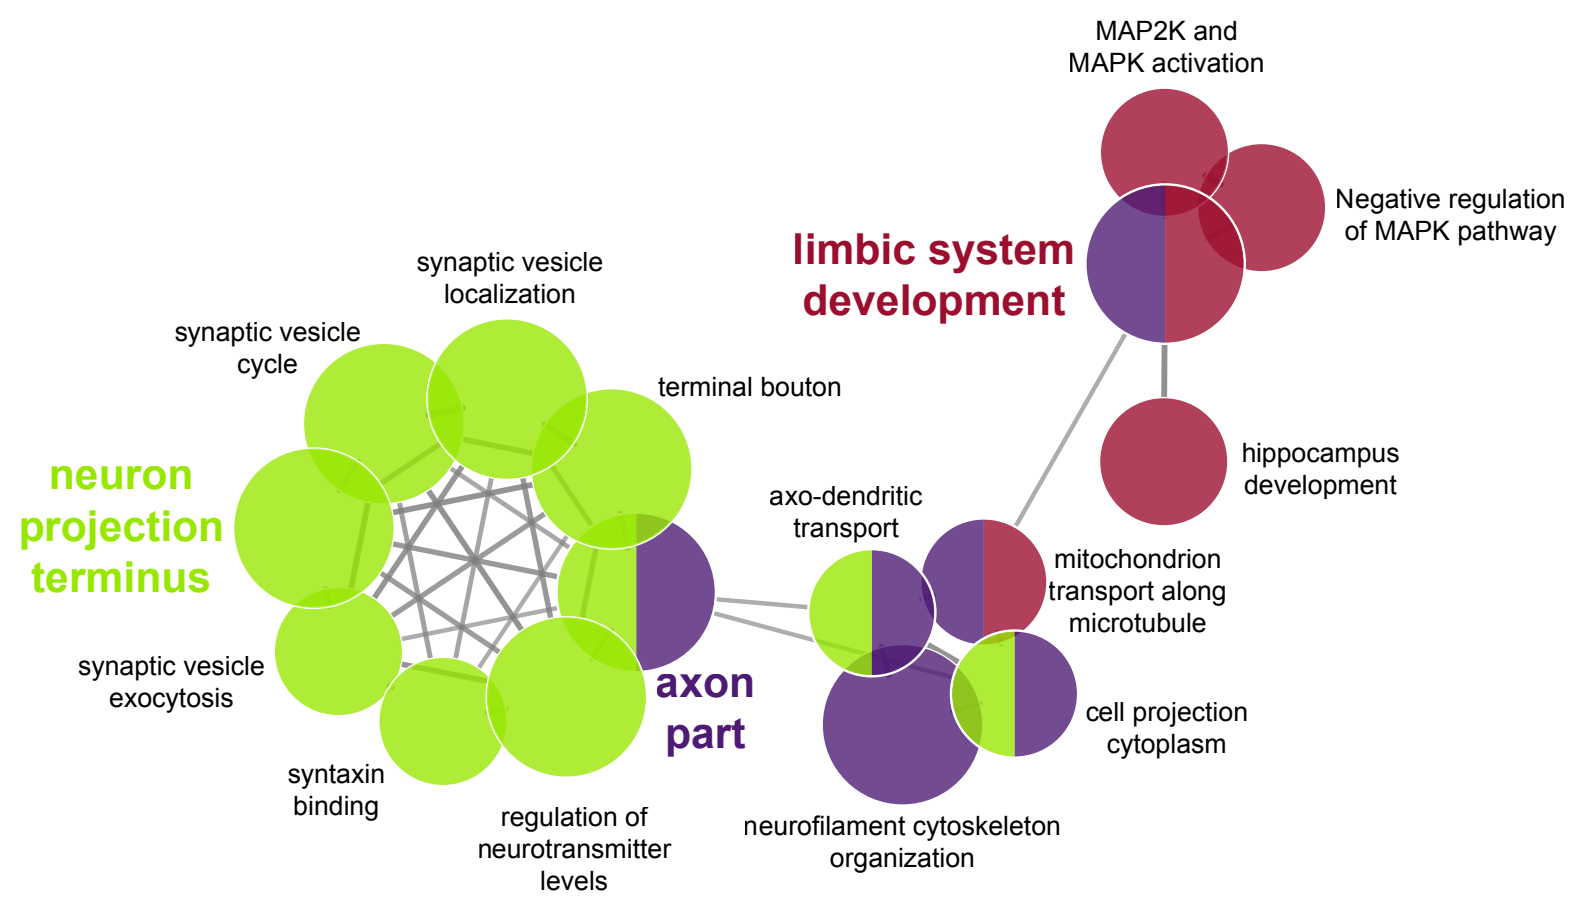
MAP2K and MAPK activation

Negative regulation of MAPK pathway

limbic system development

hippocampus development

synaptic vesicle localization

synaptic vesicle cycle

terminal bouton

neuron projection terminus

axo-dendritic transport

mitochondrion transport along microtubule

synaptic vesicle exocytosis

axon part

cell projection cytoplasm

syntaxin binding

regulation of neurotransmitter levels

neurofilament cytoskeleton organization